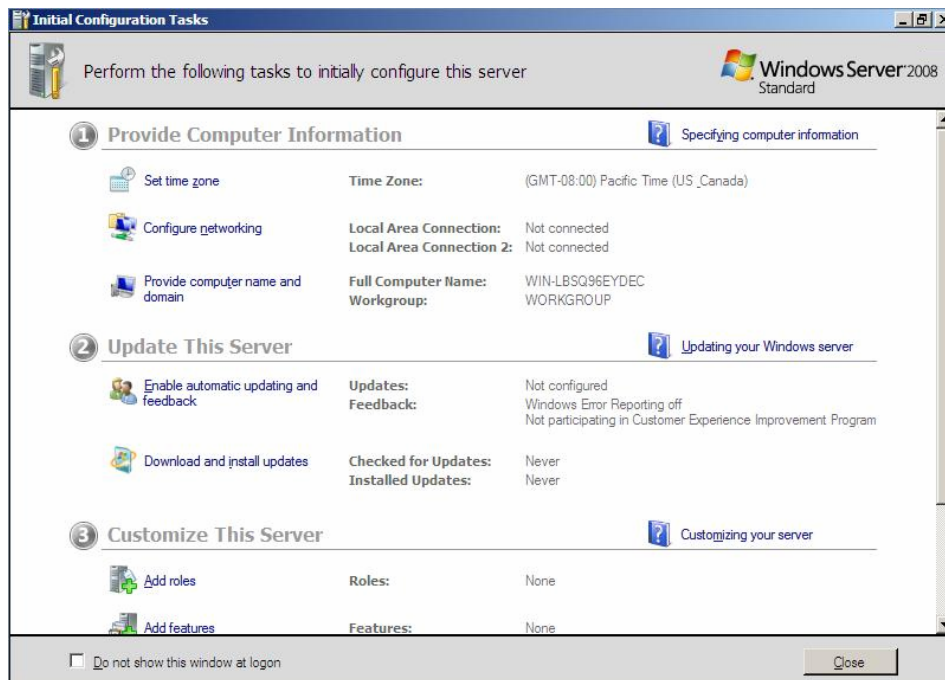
Initial Configuration Tasks

Perform the following tasks to initially configure this server

Windows Server 2008 Standard

1 Provide Computer Information

Specifying computer information

Set time zone | Time Zone: | (GMT-08:00) Pacific Time (US Canada)

Configure networking | Local Area Connection: | Not connected
Local Area Connection 2: | Not connected

Provide computer name and domain | Full Computer Name: | WIN-LBSQ96EYDEC
Workgroup: | WORKGROUP

2 Update This Server

Updating your Windows server

Enable automatic updating and feedback | Updates: | Not configured
Feedback: | Windows Error Reporting off
Not participating in Customer Experience Improvement Program

Download and install updates | Checked for Updates: | Never
Installed Updates: | Never

3 Customize This Server

Customizing your server

Add roles | Roles: | None

Add features | Features: | None

Do not show this window at logon

Close